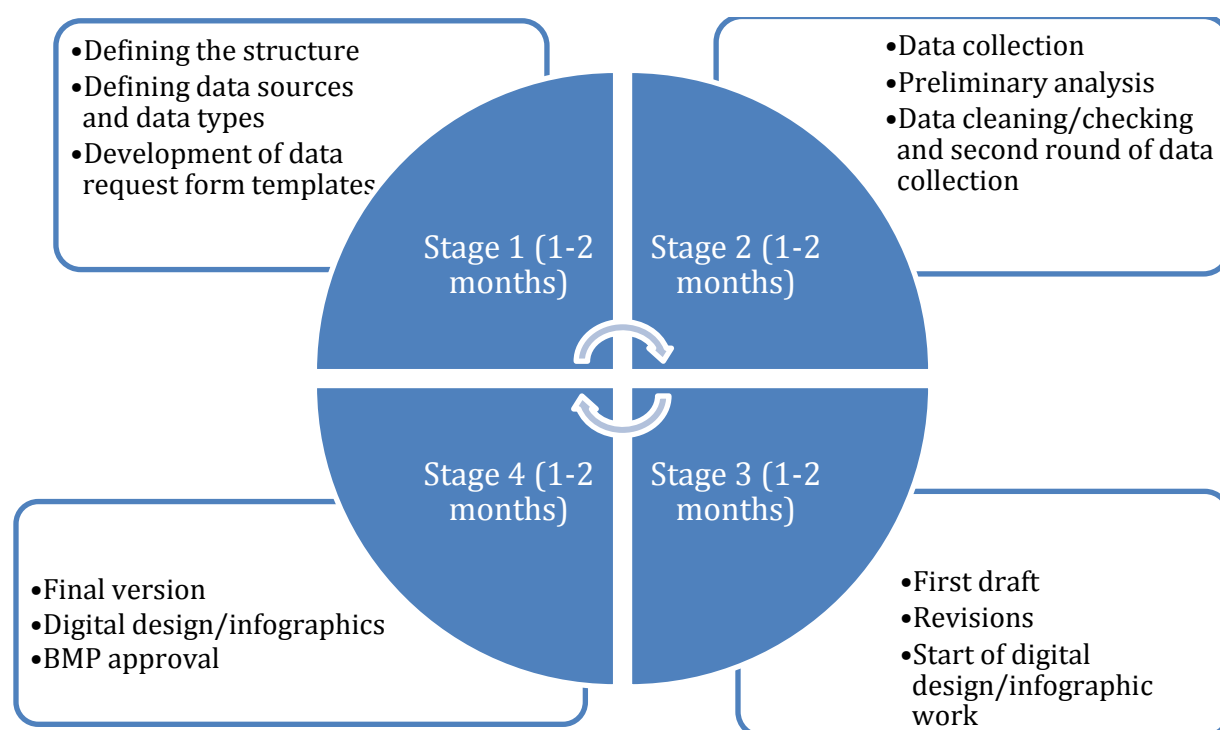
•Defining the structure
•Defining data sources and data types
•Development of data request form templates

•Data collection
•Preliminary analysis
•Data cleaning/checking and second round of data collection

Stage 1 (1-2 months)

Stage 2 (1-2 months)

Stage 4 (1-2 months)

Stage 3 (1-2 months)

•Final version
•Digital design/infographics
•BMP approval

•First draft
•Revisions
•Start of digital design/infographic work